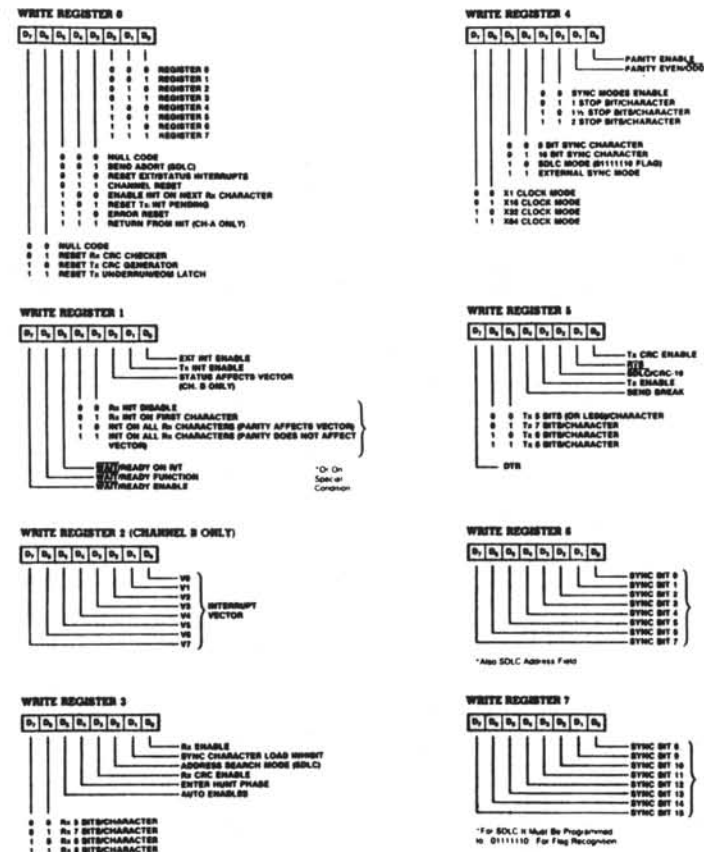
WRITE REGISTER 0

$D_7$ $D_6$ $D_5$ $D_4$ $D_3$ $D_2$ $D_1$ $D_0$

0 0 0 REGISTER 0
0 0 1 REGISTER 1
0 1 0 REGISTER 2
0 1 1 REGISTER 3
1 0 0 REGISTER 4
1 0 1 REGISTER 5
1 1 0 REGISTER 6
1 1 1 REGISTER 7

0 0 0 NULL CODE
0 0 1 SEND ABORT (SDLC)
0 1 0 RESET EXT/STATUS INTERRUPTS
0 1 1 CHANNEL RESET
1 0 0 ENABLE INT ON NEXT Rx CHARACTER
1 0 1 RESET Tx INT PENDING
1 1 0 ERROR RESET
1 1 1 RETURN FROM INT (CH-A ONLY)

0 0 NULL CODE
0 1 RESET Rx CRC CHECKER
1 0 RESET Tx CRC GENERATOR
1 1 RESET Tx UNDERRUN/EOM LATCH

WRITE REGISTER 1

$D_7$ $D_6$ $D_5$ $D_4$ $D_3$ $D_2$ $D_1$ $D_0$

EXT INT ENABLE
Tx INT ENABLE
STATUS AFFECTS VECTOR (CH. B ONLY)

0 0 Rx INT DISABLE
0 1 Rx INT ON FIRST CHARACTER
1 0 INT ON ALL Rx CHARACTERS (PARITY AFFECTS VECTOR)
1 1 INT ON ALL Rx CHARACTERS (PARITY DOES NOT AFFECT VECTOR)

WAIT/READY ON R/T
WAIT/READY FUNCTION
WAIT/READY ENABLE

*Or On Special Condition

WRITE REGISTER 2 (CHANNEL B ONLY)

$D_7$ $D_6$ $D_5$ $D_4$ $D_3$ $D_2$ $D_1$ $D_0$

V0
V1
V2
V3
V4
V5
V6
V7

INTERRUPT VECTOR

WRITE REGISTER 3

$D_7$ $D_6$ $D_5$ $D_4$ $D_3$ $D_2$ $D_1$ $D_0$

Rx ENABLE
SYNC CHARACTER LOAD INHIBIT
ADDRESS SEARCH MODE (SDLC)
Rx CRC ENABLE
ENTER HUNT PHASE
AUTO ENABLES

0 0 Rx 5 BITS/CHARACTER
0 1 Rx 7 BITS/CHARACTER
1 0 Rx 6 BITS/CHARACTER
1 1 Rx 8 BITS/CHARACTER

WRITE REGISTER 4

$D_7$ $D_6$ $D_5$ $D_4$ $D_3$ $D_2$ $D_1$ $D_0$

PARITY ENABLE
PARITY EVEN/ODD

0 0 SYNC MODES ENABLE
0 1 1 STOP BIT/CHARACTER
1 0 1½ STOP BITS/CHARACTER
1 1 2 STOP BITS/CHARACTER

0 0 8 BIT SYNC CHARACTER
0 1 16 BIT SYNC CHARACTER
1 0 SDLC MODE (01111110 FLAG)
1 1 EXTERNAL SYNC MODE

0 0 X1 CLOCK MODE
0 1 X16 CLOCK MODE
1 0 X32 CLOCK MODE
1 1 X64 CLOCK MODE

WRITE REGISTER 5

$D_7$ $D_6$ $D_5$ $D_4$ $D_3$ $D_2$ $D_1$ $D_0$

Tx CRC ENABLE
RTS
SDLC/CRC-16
Tx ENABLE
SEND BREAK

0 0 Tx 5 BITS (OR LESS)/CHARACTER
0 1 Tx 7 BITS/CHARACTER
1 0 Tx 6 BITS/CHARACTER
1 1 Tx 8 BITS/CHARACTER

DTR

WRITE REGISTER 6

$D_7$ $D_6$ $D_5$ $D_4$ $D_3$ $D_2$ $D_1$ $D_0$

SYNC BIT 0
SYNC BIT 1
SYNC BIT 2
SYNC BIT 3
SYNC BIT 4
SYNC BIT 5
SYNC BIT 6
SYNC BIT 7

*Also SDLC Address Field

WRITE REGISTER 7

$D_7$ $D_6$ $D_5$ $D_4$ $D_3$ $D_2$ $D_1$ $D_0$

SYNC BIT 8
SYNC BIT 9
SYNC BIT 10
SYNC BIT 11
SYNC BIT 12
SYNC BIT 13
SYNC BIT 14
SYNC BIT 15

*For SDLC It Must Be Programmed to 01111110 For Flag Recognition